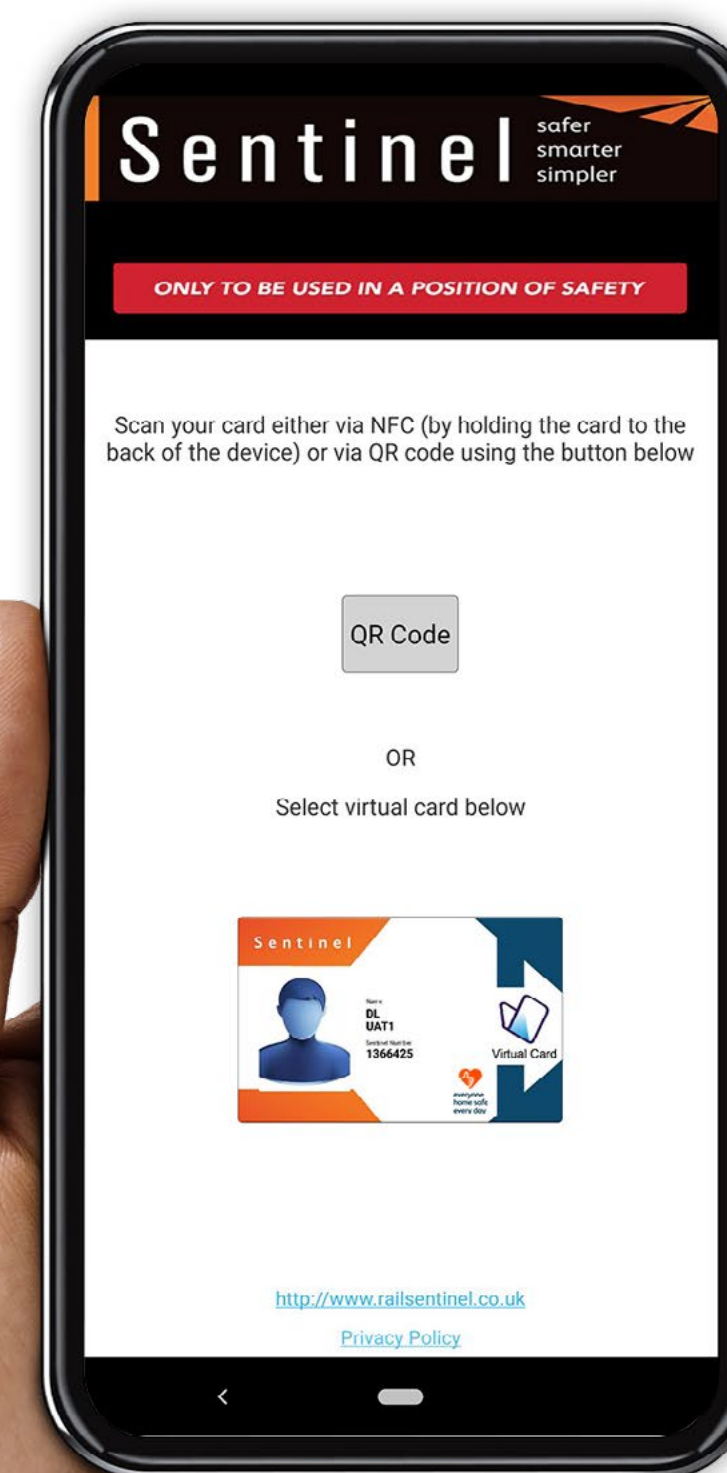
Sentinel safer smarter simpler

ONLY TO BE USED IN A POSITION OF SAFETY

Scan your card either via NFC (by holding the card to the back of the device) or via QR code using the button below

QR Code

OR

Select virtual card below

Sentinel

Name
DL
UAT1
Sentinel Number
1366425

everyone home safe every day

Virtual Card

http://www.railsentinel.co.uk

Privacy Policy